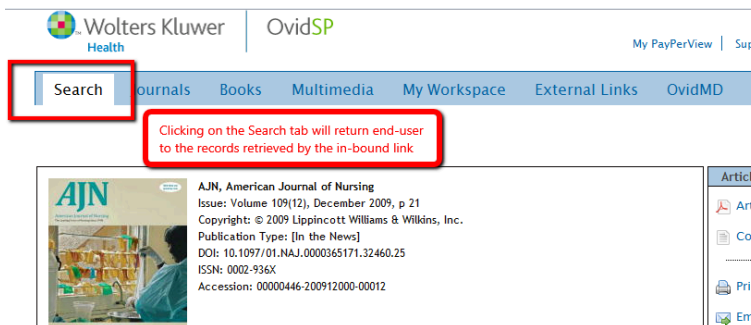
Wolters Kluwer Health | OvidSP

My PayPerView | Sup

Search | Journals | Books | Multimedia | My Workspace | External Links | OvidMD

Clicking on the Search tab will return end-user to the records retrieved by the in-bound link

AJN
American Journal of Nursing

AJN, American Journal of Nursing
Issue: Volume 109(12), December 2009, p 21
Copyright: © 2009 Lippincott Williams & Wilkins, Inc.
Publication Type: [In the News]
DOI: 10.1097/01.NAJ.0000365171.32460.25
ISSN: 0002-936X
Accession: 00000446-200912000-00012

Artic
Art
Co
Pri
Em